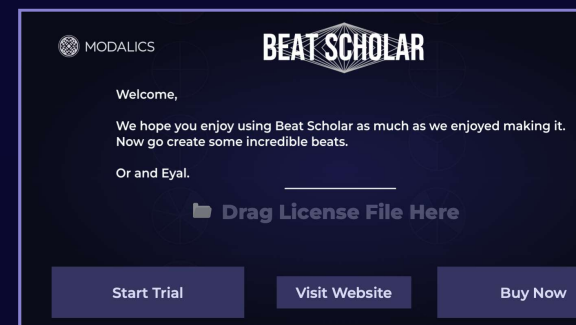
MODALICS

BEAT SCHOLAR

Welcome,

We hope you enjoy using Beat Scholar as much as we enjoyed making it. Now go create some incredible beats.

Or and Eyal.

Drag License File Here

Start Trial

Visit Website

Buy Now